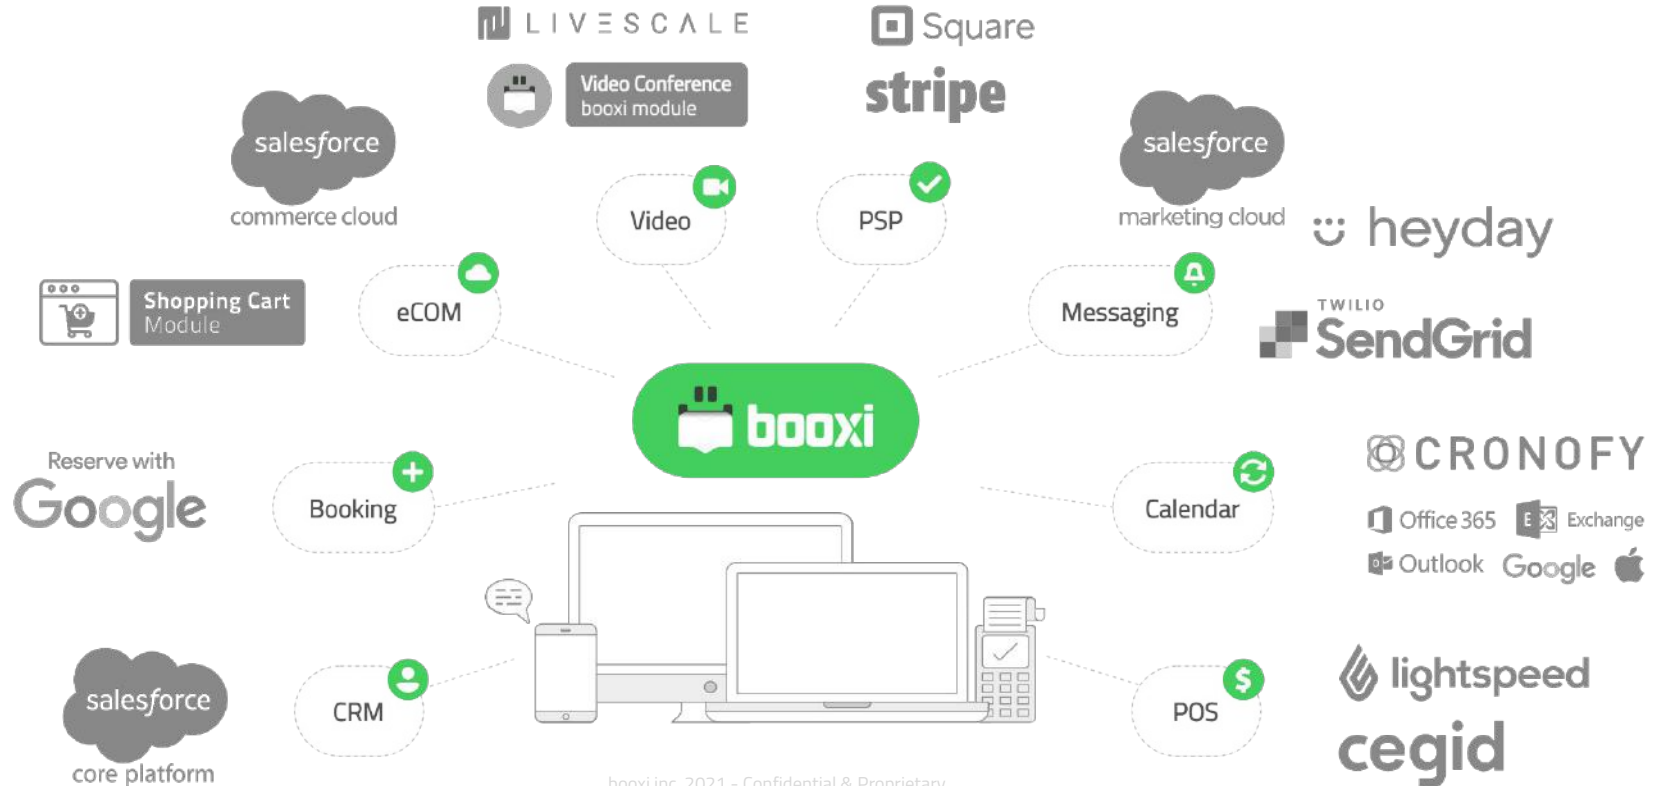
LIVESCALE

Square

Video Conference
booxi module

stripe

salesforce
commerce cloud

salesforce
marketing cloud

Video

PSP

heyday

eCOM

Messaging

TWILIO
SendGrid

Shopping Cart
Module

booxi

Reserve with
Google

Booking

Calendar

CRONOFY

Office 365

Exchange

Outlook

Google

salesforce
core platform

CRM

POS

lightspeed

cegid

booxi inc. 2021 - Confidential & Proprietary